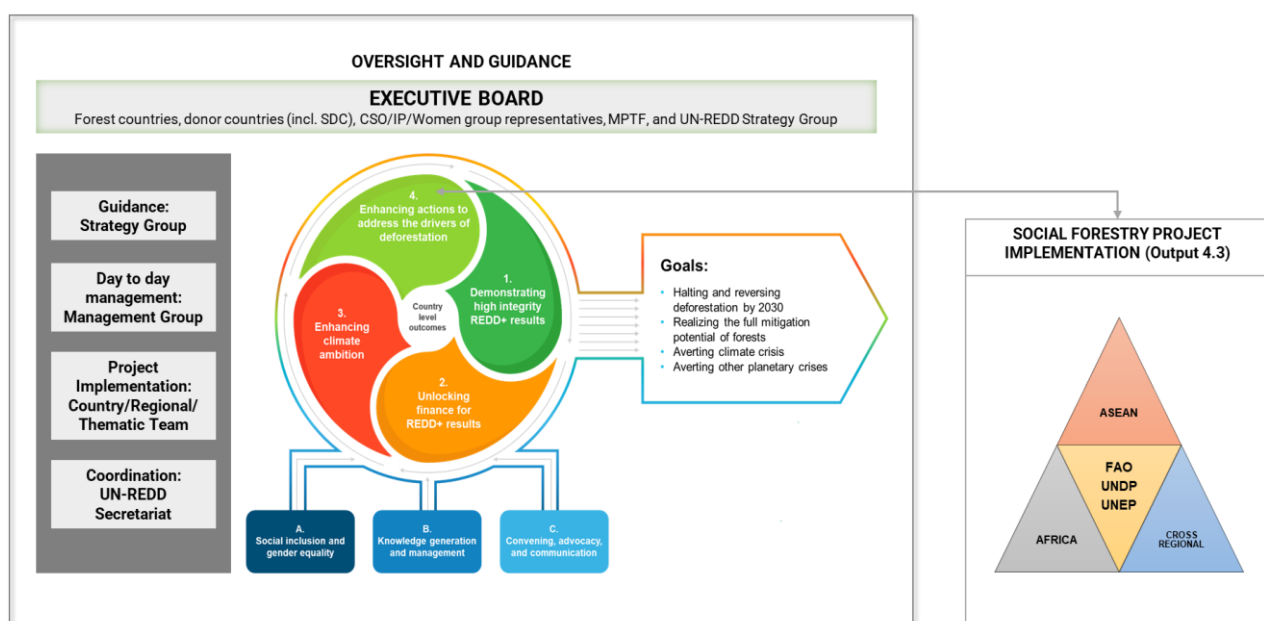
OVERSIGHT AND GUIDANCE

EXECUTIVE BOARD

Forest countries, donor countries (incl. SDC), CSO/IP/Women group representatives, MPTF, and UN-REDD Strategy Group

Guidance: Strategy Group

Day to day management: Management Group

Project Implementation: Country/Regional/ Thematic Team

Coordination: UN-REDD Secretariat

4. Enhancing actions to address the drivers of deforestation

1. Demonstrating high integrity REDD+ results

Country level outcomes

3. Enhancing climate ambition

2. Unlocking finance for REDD+ results

Goals:

- Halting and reversing deforestation by 2030
- Realizing the full mitigation potential of forests
- Averting climate crisis
- Averting other planetary crises

A. Social inclusion and gender equality

B. Knowledge generation and management

C. Convening, advocacy, and communication

SOCIAL FORESTRY PROJECT IMPLEMENTATION (Output 4.3)

ASEAN

FAO UNDP UNEP

AFRICA

CROSS REGIONAL